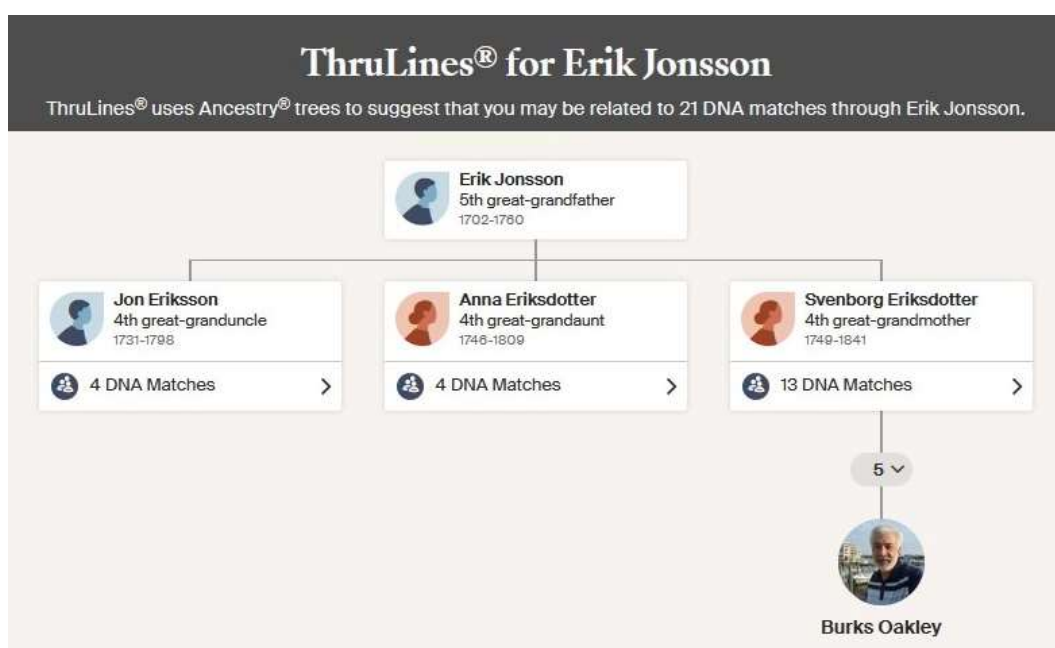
ThruLines® for Erik Jonsson

ThruLines® uses Ancestry® trees to suggest that you may be related to 21 DNA matches through Erik Jonsson.

Erik Jonsson
5th great-grandfather
1702-1760

Jon Eriksson
4th great-granduncle
1731-1798

4 DNA Matches

Anna Eriksdotter
4th great-grandaunt
1746-1809

4 DNA Matches

Svenborg Eriksdotter
4th great-grandmother
1749-1841

13 DNA Matches

5

Burks Oakley